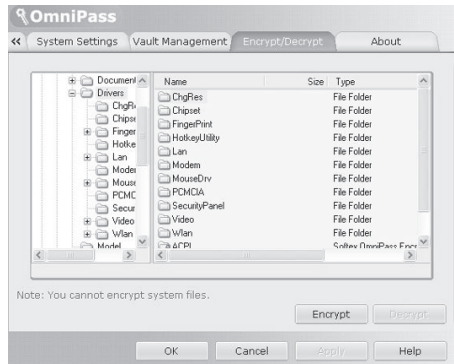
OmniPass

« System Settings | Vault Management | Encrypt/Decrypt | About

Document
Drivers
ChgR
Chipse
Finger
Hotke
Lan
Mode
Mous
PCMC
Secur
Video
Wlan
Model

| Name | Size | Type |
|---|---|---|
| ChgRes | | File Folder |
| Chipset | | File Folder |
| FingerPrint | | File Folder |
| HotkeyUtility | | File Folder |
| Lan | | File Folder |
| Modem | | File Folder |
| MouseDrv | | File Folder |
| PCMCIA | | File Folder |
| SecurityPanel | | File Folder |
| Video | | File Folder |
| Wlan | | File Folder |
| ACPI | | Softex OmniPass Encr |

Note: You cannot encrypt system files.

Encrypt | Decrypt

OK | Cancel | Apply | Help